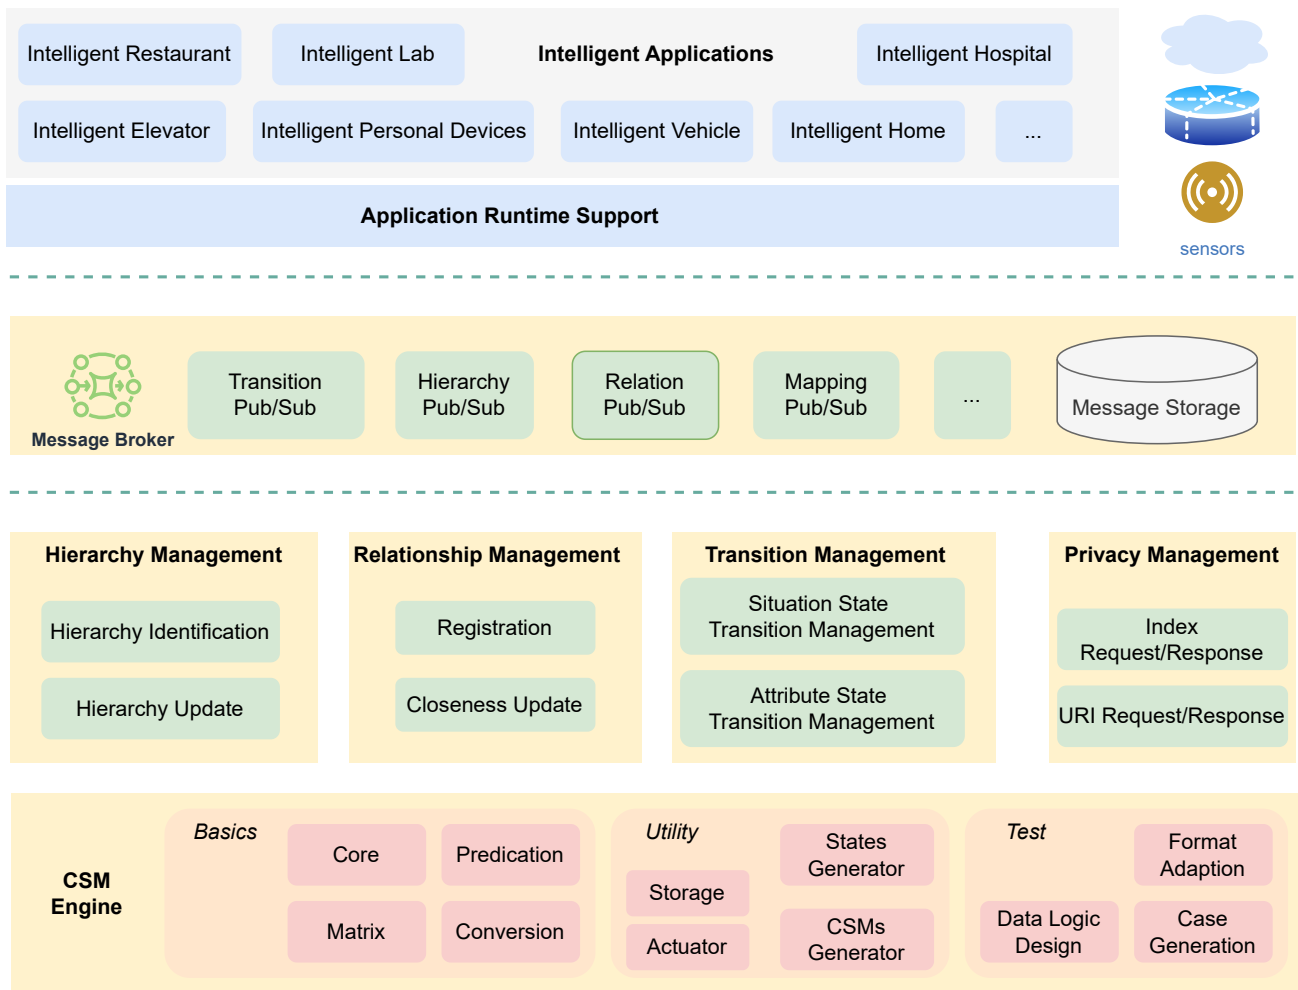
Intelligent Restaurant
Intelligent Lab
Intelligent Applications
Intelligent Hospital
Intelligent Elevator
Intelligent Personal Devices
Intelligent Vehicle
Intelligent Home
...

Application Runtime Support

sensors

Message Broker
Transition Pub/Sub
Hierarchy Pub/Sub
Relation Pub/Sub
Mapping Pub/Sub
...
Message Storage

Hierarchy Management
Hierarchy Identification
Hierarchy Update

Relationship Management
Registration
Closeness Update

Transition Management
Situation State Transition Management
Attribute State Transition Management

Privacy Management
Index Request/Response
URI Request/Response

CSM Engine

Basics
Core
Predication
Matrix
Conversion

Utility
Storage
Actuator
States Generator
CSMs Generator

Test
Format Adaption
Data Logic Design
Case Generation